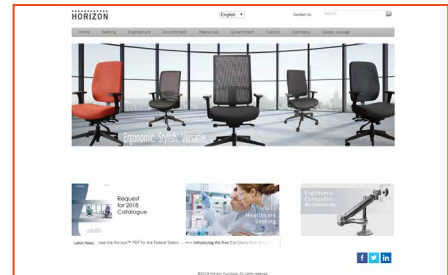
HORIZON

English

Contact Us

Search

Home Seating Ergonomics Environment Resources Government Fabrics Company Dealer Lounge

Ergonomic. Stylish. Versatile.

Request for 2018 Catalogue

Healthcare Seating

Ergonomic Computer Accessories

Latest News: Get the Horizon™ PDF for the Federal Stand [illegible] >>> Introducing the New Eco Chairs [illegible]

f in

©2018 Horizon Furniture. All rights reserved.